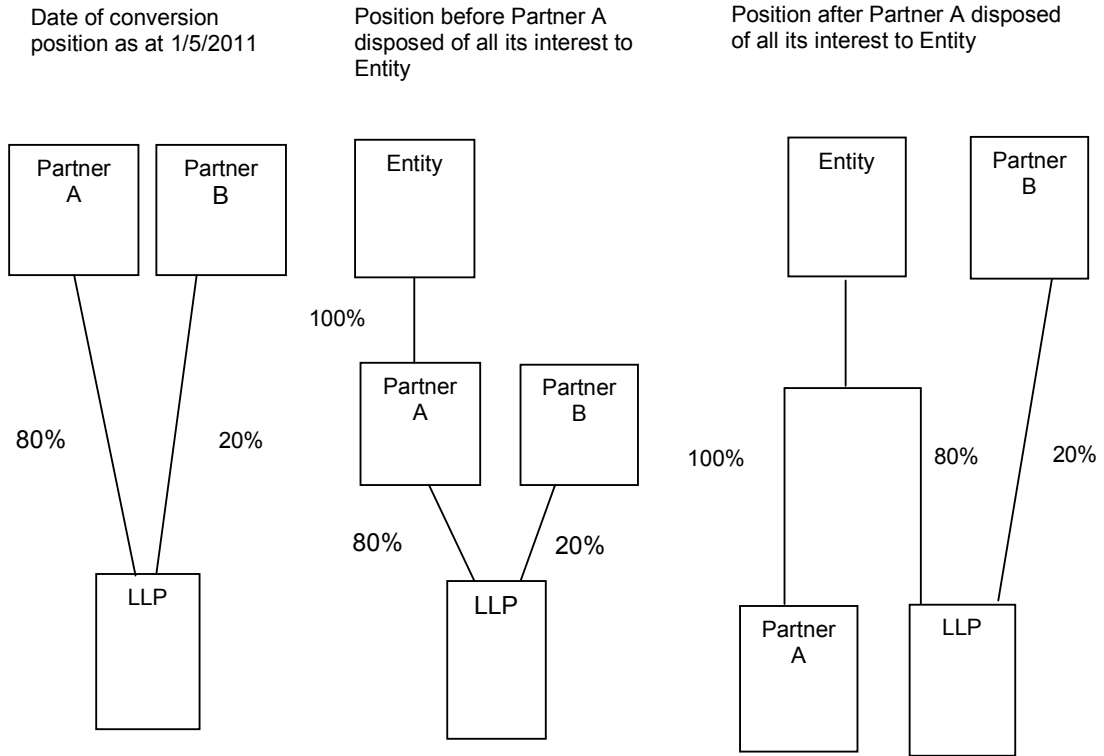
Date of conversion position as at 1/5/2011

Position before Partner A disposed of all its interest to Entity

Position after Partner A disposed of all its interest to Entity

Partner A

Partner B

80%

20%

LLP

Entity

100%

Partner A

Partner B

80%

20%

LLP

Entity

Partner B

100%

80%

20%

Partner A

LLP